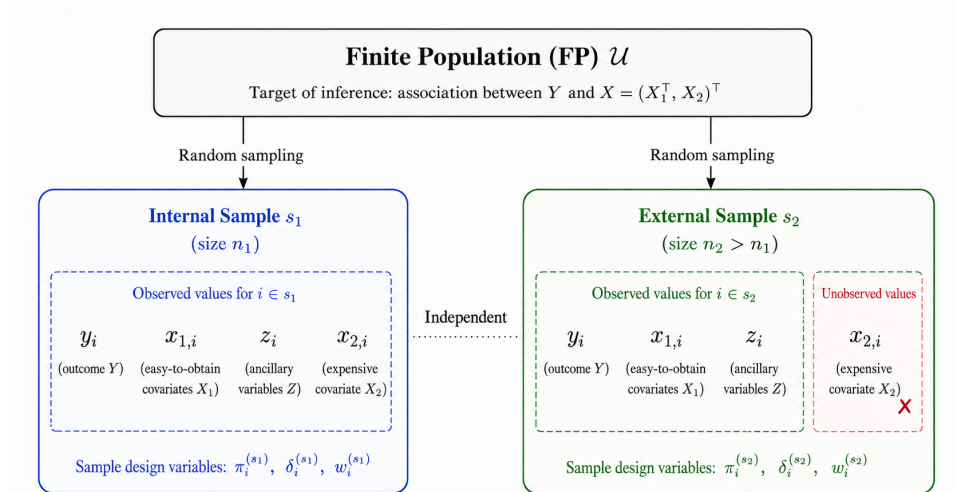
**Finite Population (FP) $\mathcal{U}$**

Target of inference: association between $Y$ and $X = (X_1^\top, X_2)^\top$

Random sampling

Random sampling

**Internal Sample $s_1$**

(size $n_1$)

Observed values for $i \in s_1$

$y_i$ (outcome $Y$)

$x_{1,i}$ (easy-to-obtain covariates $X_1$)

$z_i$ (ancillary variables $Z$)

$x_{2,i}$ (expensive covariate $X_2$)

Sample design variables: $\pi_i^{(s_1)}$, $\delta_i^{(s_1)}$, $w_i^{(s_1)}$

Independent

**External Sample $s_2$**

(size $n_2 > n_1$)

Observed values for $i \in s_2$

$y_i$ (outcome $Y$)

$x_{1,i}$ (easy-to-obtain covariates $X_1$)

$z_i$ (ancillary variables $Z$)

Unobserved values

$x_{2,i}$ (expensive covariate $X_2$)

Sample design variables: $\pi_i^{(s_2)}$, $\delta_i^{(s_2)}$, $w_i^{(s_2)}$